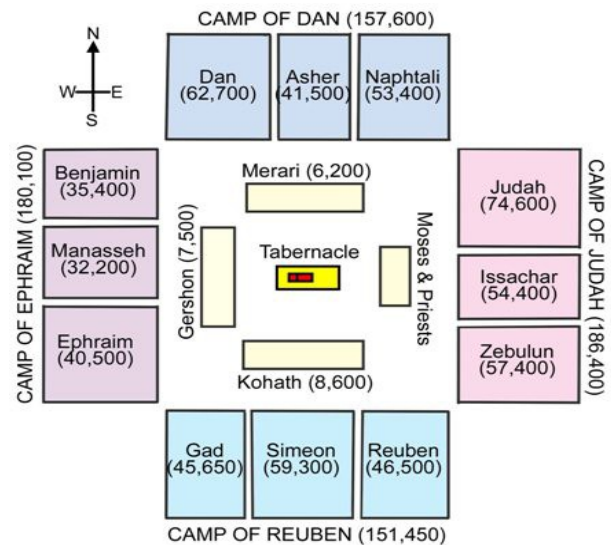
CAMP OF DAN (157,600)

N
W E
S

Dan (62,700)

Asher (41,500)

Naphtali (53,400)

CAMP OF EPHRAIM (180,100)

Benjamin (35,400)

Manasseh (32,200)

Ephraim (40,500)

Merari (6,200)

Gershon (7,500)

Tabernacle

Moses & Priests

Kohath (8,600)

CAMP OF JUDAH (186,400)

Judah (74,600)

Issachar (54,400)

Zebulun (57,400)

Gad (45,650)

Simeon (59,300)

Reuben (46,500)

CAMP OF REUBEN (151,450)